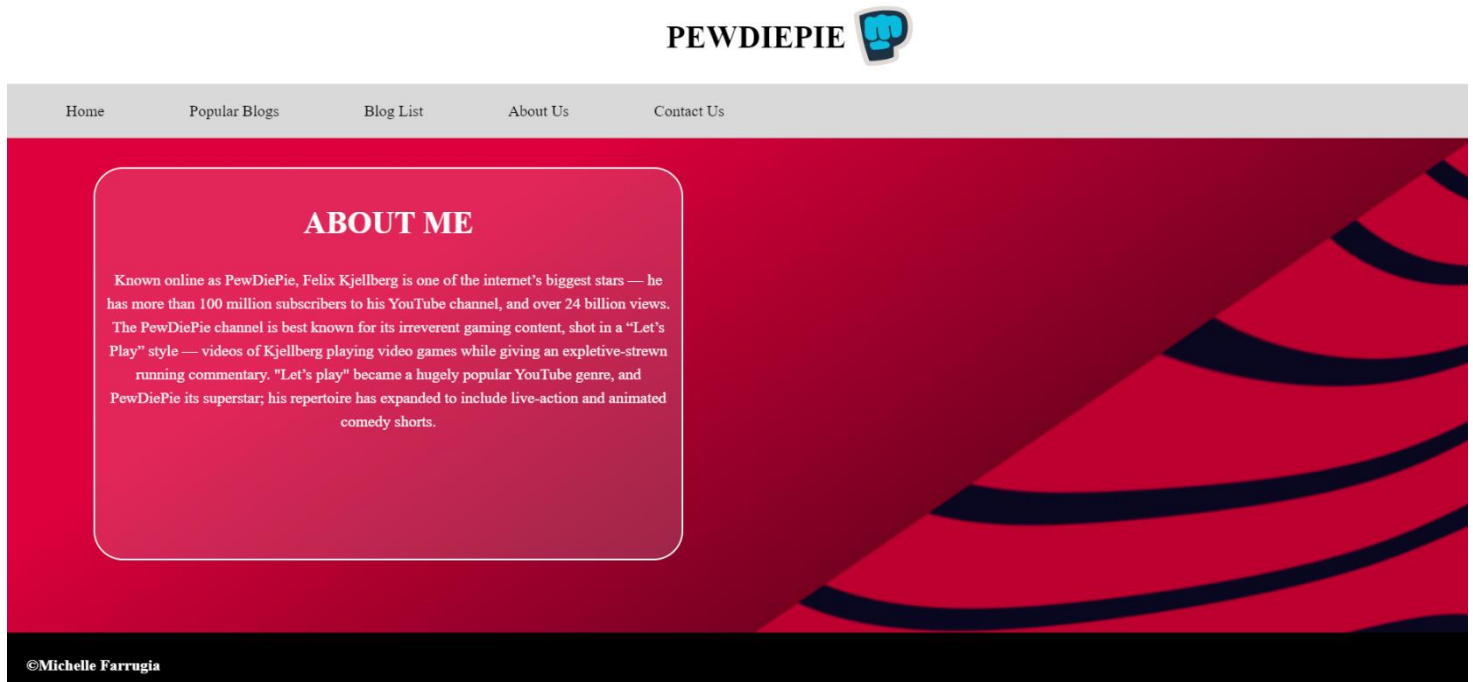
PEWDIEPIE

Home Popular Blogs Blog List About Us Contact Us

ABOUT ME

Known online as PewDiePie, Felix Kjellberg is one of the internet's biggest stars — he has more than 100 million subscribers to his YouTube channel, and over 24 billion views. The PewDiePie channel is best known for its irreverent gaming content, shot in a "Let's Play" style — videos of Kjellberg playing video games while giving an expletive-strewn running commentary. "Let's play" became a hugely popular YouTube genre, and PewDiePie its superstar; his repertoire has expanded to include live-action and animated comedy shorts.

©Michelle Farrugia